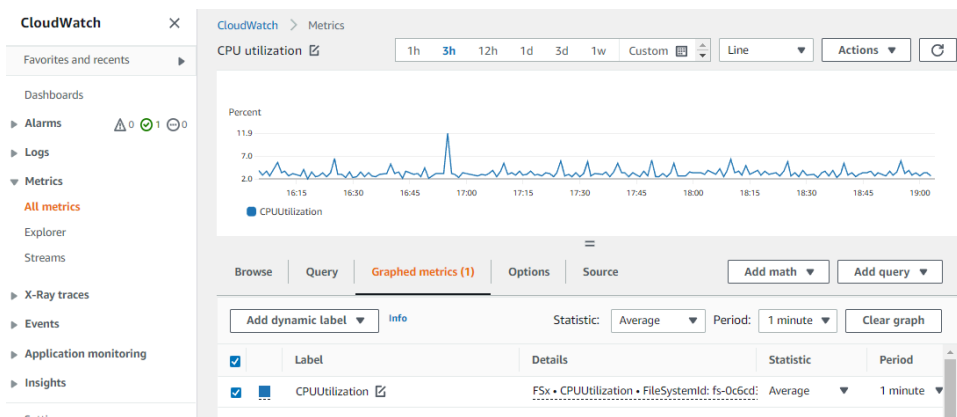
CloudWatch

Favorites and recents

Dashboards

Alarms 0 1 0

Logs

Metrics

All metrics

Explorer

Streams

X-Ray traces

Events

Application monitoring

Insights

CloudWatch > Metrics

CPU utilization

1h 3h 12h 1d 3d 1w Custom

Line

Actions

Percent

11.9

7.0

2.0

16:15 16:30 16:45 17:00 17:15 17:30 17:45 18:00 18:15 18:30 18:45 19:00

CPUUtilization

Browse | Query | Graphed metrics (1) | Options | Source

Add math

Add query

Add dynamic label

Info

Statistic: Average

Period: 1 minute

Clear graph

| | | Label | Details | Statistic | Period |
|---|---|---|---|---|---|
| ☑ | | CPUUtilization | FSx • CPUUtilization • FileSystemId: fs-0c6cd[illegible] | Average | 1 minute |